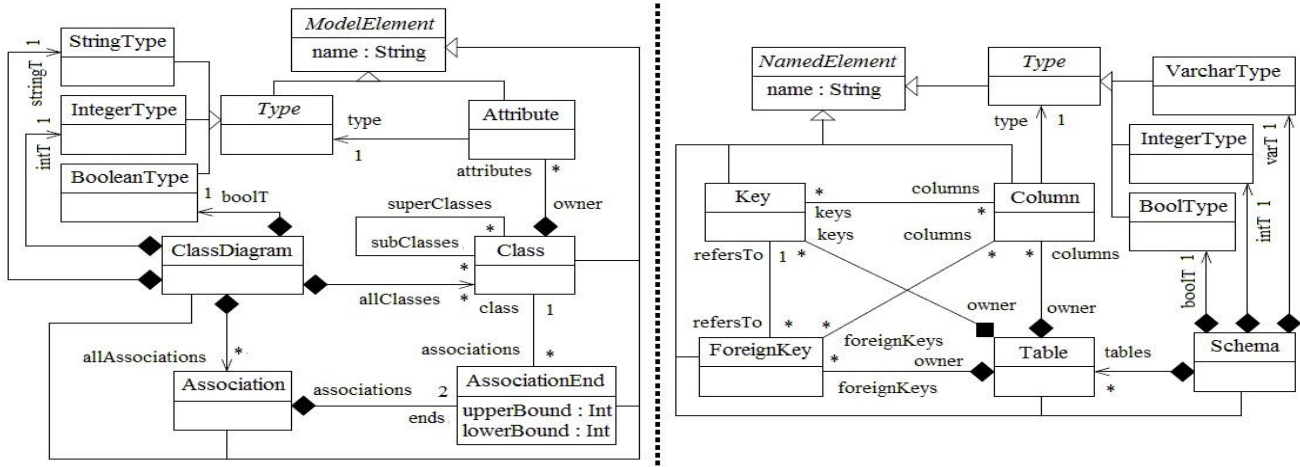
ModelElement
name : String
StringType
1
stringT
IntegerType
1
intT
Type
type
1
Attribute
attributes
*
owner
BooleanType
1
boolT
superClasses
*
subClasses
ClassDiagram
*
Class
*
allClasses
class
1
allAssociations
*
associations
*
Association
associations
2
AssociationEnd
ends
upperBound : Int
lowerBound : Int

NamedElement
name : String
Type
VarcharType
type
1
varT 1
IntegerType
Key
*
columns
Column
keys
*
keys
columns
BoolType
intT 1
refersTo
1
*
*
*
columns
boolT 1
owner
owner
refersTo
*
*
foreignKeys
ForeignKey
*
owner
Table
tables
Schema
foreignKeys
*